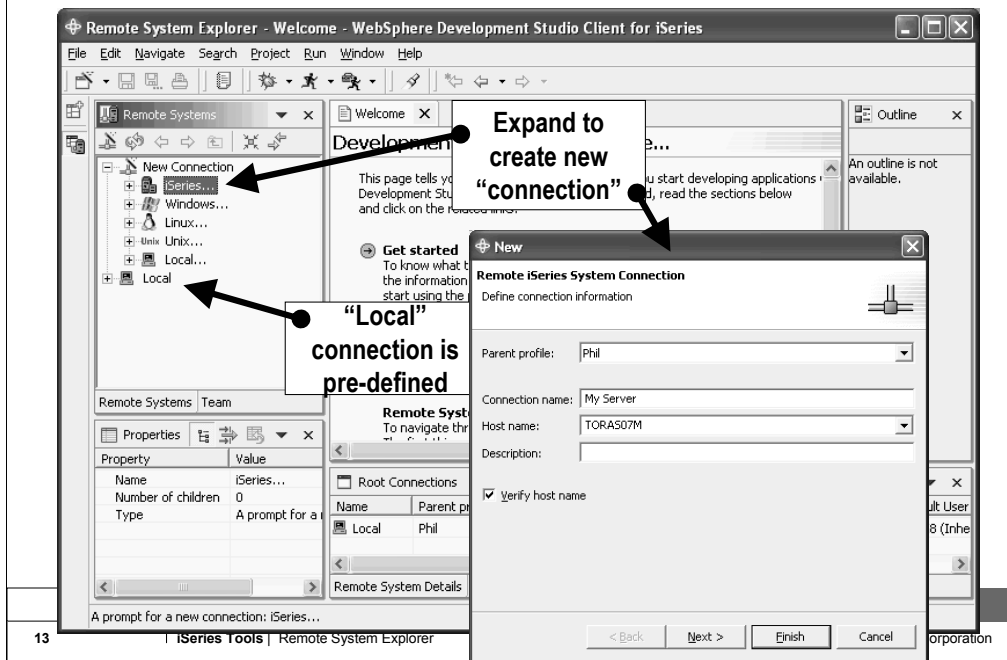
Remote System Explorer - Welcome - WebSphere Development Studio Client for iSeries

File Edit Navigate Search Project Run Window Help

Remote Systems

New Connection
iSeries...
Windows...
Linux...
Unix Unix...
Local...
Local

Remote Systems Team

Properties

| Property | Value |
|---|---|
| Name | iSeries... |
| Number of children | 0 |
| Type | A prompt for a |

A prompt for a new connection: iSeries...

Welcome

Developm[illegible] e...

This page tells yo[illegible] u start developing applications Development Stu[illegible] d, read the sections below and click on the rela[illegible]

Get started
To know what t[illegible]
the information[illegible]
start using the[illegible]

Remote Syst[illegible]
To navigate thr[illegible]

Root Connections

| Name | Parent pr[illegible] |
|---|---|
| Local | Phil |

Remote System Details

Outline

An outline is not available.

lt User
8 (Inhe

Expand to create new "connection"

"Local" connection is pre-defined

New

Remote iSeries System Connection
Define connection information

Parent profile: Phil

Connection name: My Server

Host name: TORAS07M

Description:

Verify host name

< Back Next > Finish Cancel

13 iSeries Tools | Remote System Explorer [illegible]orporation